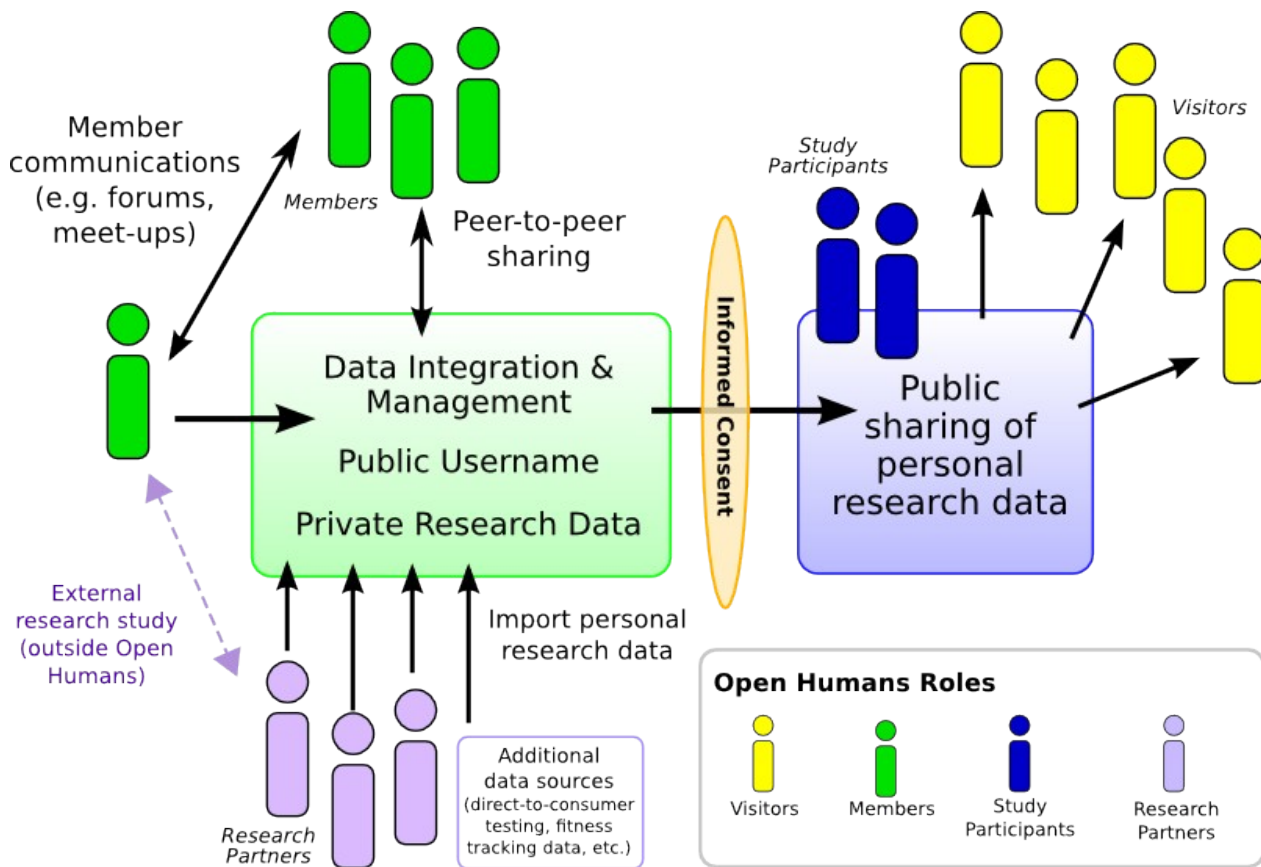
Member communications (e.g. forums, meet-ups)

Members

Peer-to-peer sharing

Study Participants

Visitors

Data Integration & Management

Public Username

Private Research Data

Informed Consent

Public sharing of personal research data

External research study (outside Open Humans)

Import personal research data

Research Partners

Additional data sources (direct-to-consumer testing, fitness tracking data, etc.)

Open Humans Roles

Visitors

Members

Study Participants

Research Partners